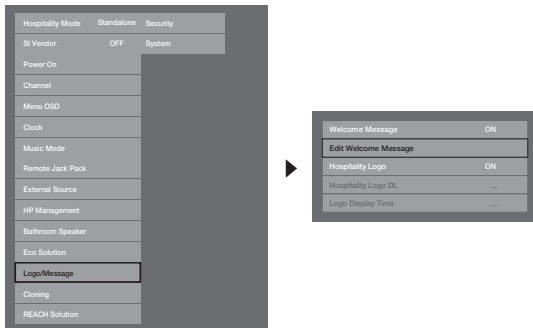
| Hospitality Mode | Standalone | Security |
|---|---|---|
| SI Vendor | OFF | System |

Power On
Channel
Menu OSD
Clock
Music Mode
Remote Jack Pack
External Source
HP Management
Bathroom Speaker
Eco Solution
Logo/Message
Cloning
REACH Solution

| | |
|---|---|
| Welcome Message | ON |
| Edit Welcome Message | |
| Hospitality Logo | ON |
| Hospitality Logo DL | ... |
| Logo Display Time | ... |